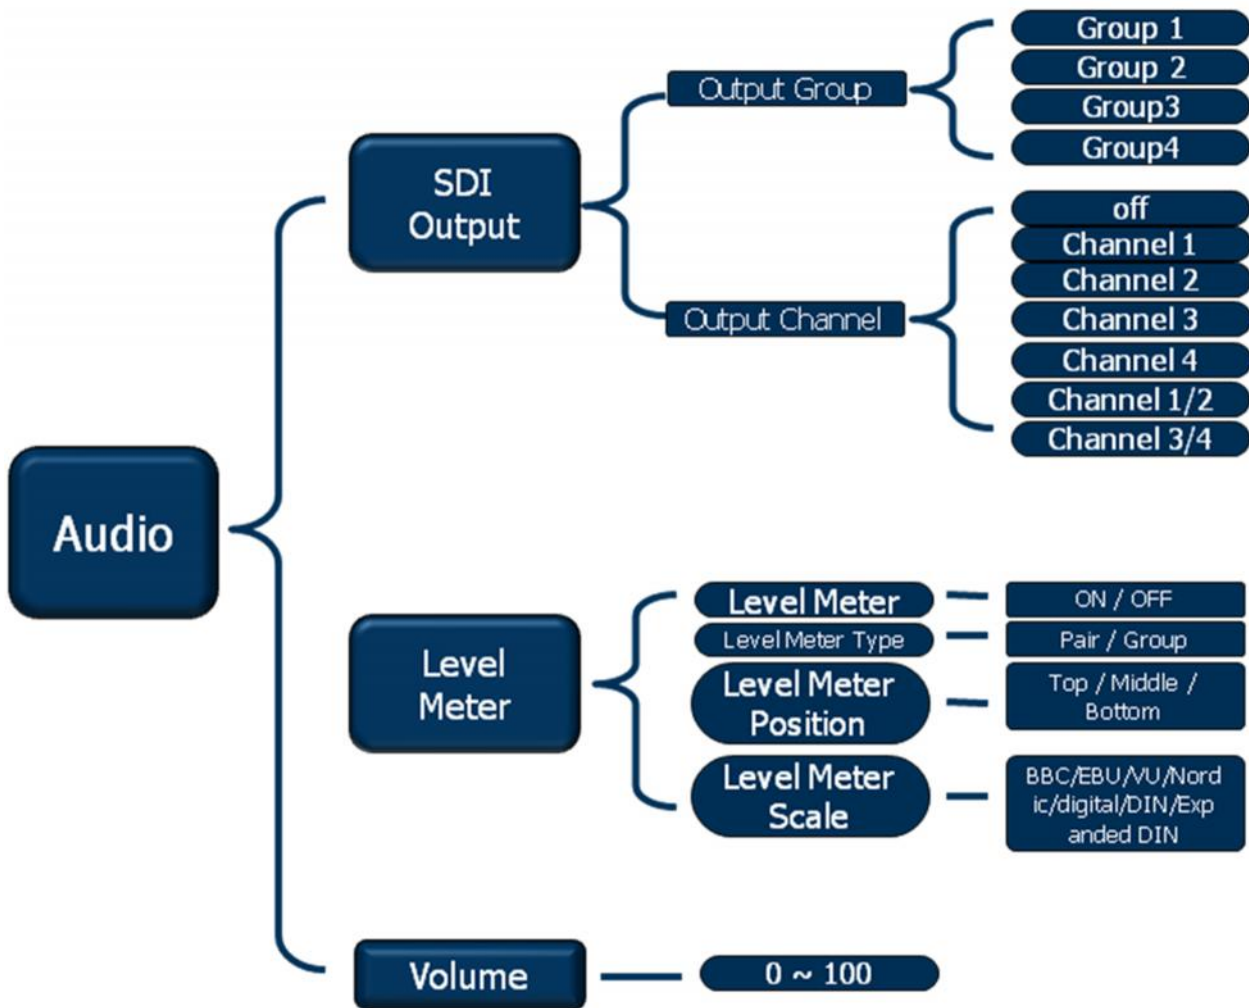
Audio

SDI Output

Output Group

Group 1
Group 2
Group3
Group4

Output Channel

off
Channel 1
Channel 2
Channel 3
Channel 4
Channel 1/2
Channel 3/4

Level Meter

Level Meter
ON / OFF

Level Meter Type
Pair / Group

Level Meter Position
Top / Middle / Bottom

Level Meter Scale
BBC/EBU/VU/Nordic/digital/DIN/Expanded DIN

Volume
0 ~ 100